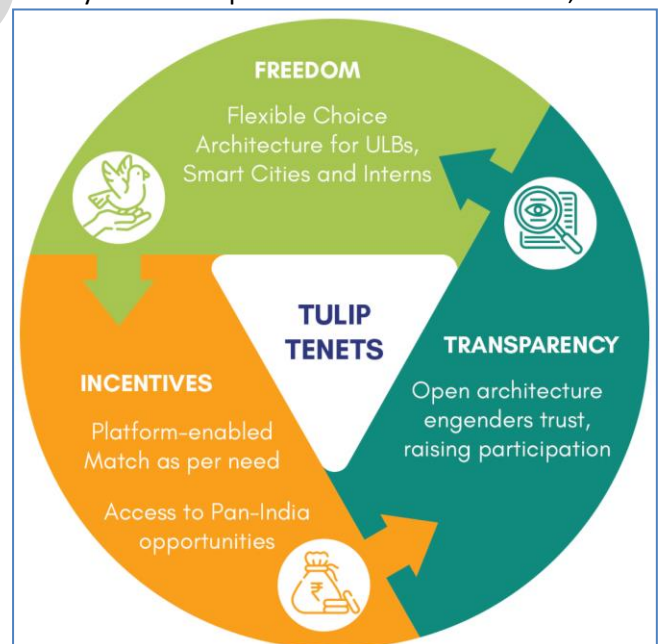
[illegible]

FREEDOM

Flexible Choice Architecture for ULBs, Smart Cities and Interns

TULIP TENETS

TRANSPARENCY

Open architecture engenders trust, raising participation

INCENTIVES

Platform-enabled Match as per need

Access to Pan-India opportunities

₹